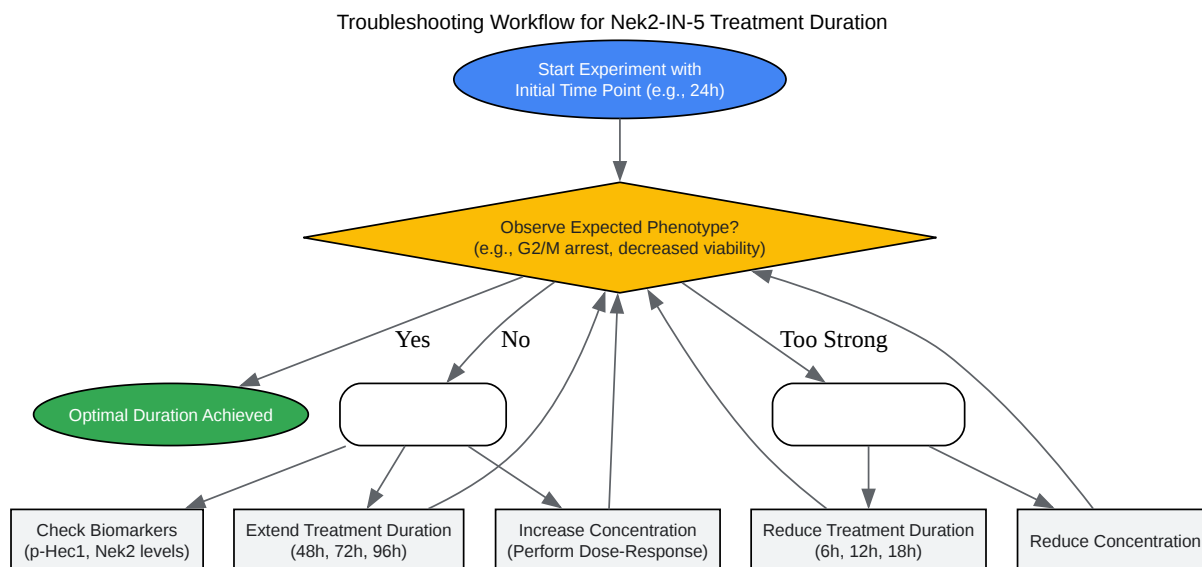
Troubleshooting Workflow for Nek2-IN-5 Treatment Duration

Start Experiment with Initial Time Point (e.g., 24h)

Observe Expected Phenotype? (e.g., G2/M arrest, decreased viability)

Yes

No

Too Strong

Optimal Duration Achieved

Check Biomarkers (p-Hec1, Nek2 levels)

Extend Treatment Duration (48h, 72h, 96h)

Increase Concentration (Perform Dose-Response)

Reduce Treatment Duration (6h, 12h, 18h)

Reduce Concentration